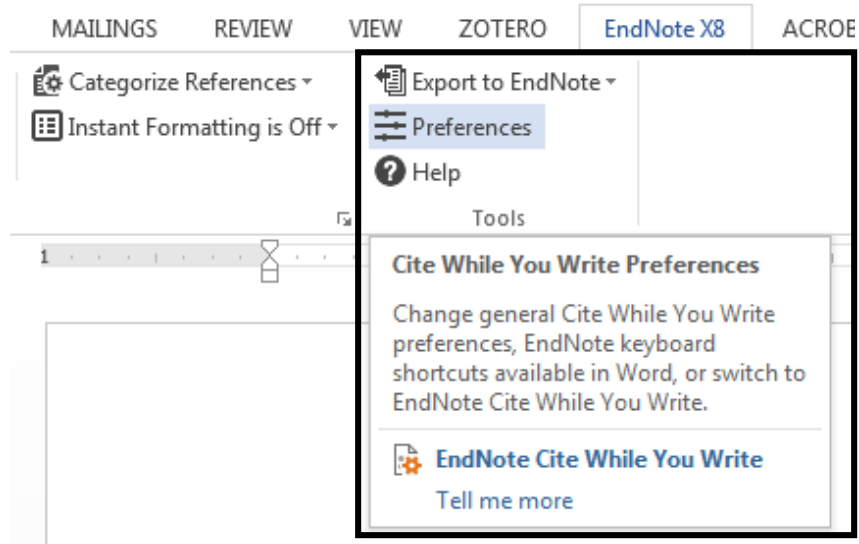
MAILINGS REVIEW VIEW ZOTERO EndNote X8 ACROB

Categorize References

Instant Formatting is Off

Export to EndNote

Preferences

Help

Tools

1

Cite While You Write Preferences

Change general Cite While You Write preferences, EndNote keyboard shortcuts available in Word, or switch to EndNote Cite While You Write.

EndNote Cite While You Write

Tell me more